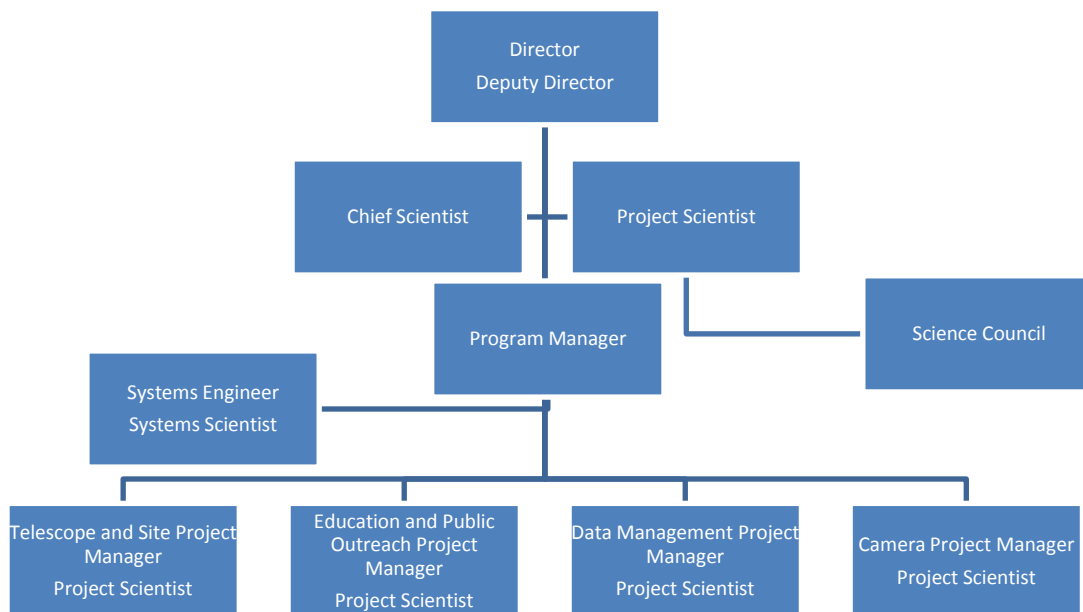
Director
Deputy Director

Chief Scientist

Project Scientist

Program Manager

Science Council

Systems Engineer
Systems Scientist

Telescope and Site Project Manager
Project Scientist

Education and Public Outreach Project Manager
Project Scientist

Data Management Project Manager
Project Scientist

Camera Project Manager
Project Scientist